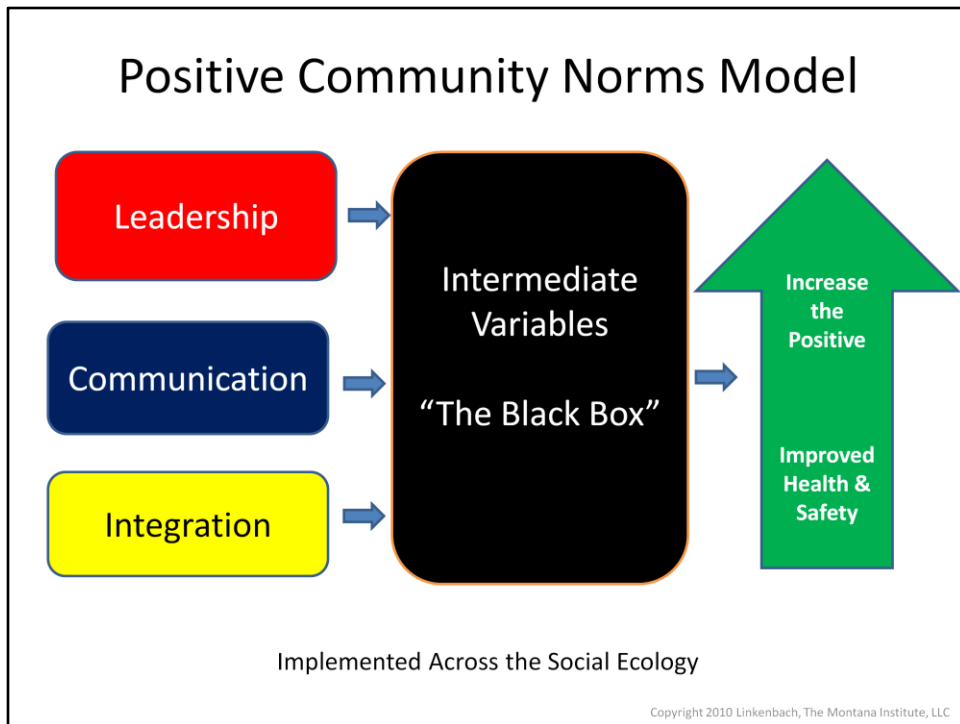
Positive Community Norms Model

Leadership

Communication

Integration

Intermediate Variables

“The Black Box”

Increase the Positive

Improved Health & Safety

Implemented Across the Social Ecology

Copyright 2010 Linkenbach, The Montana Institute, LLC